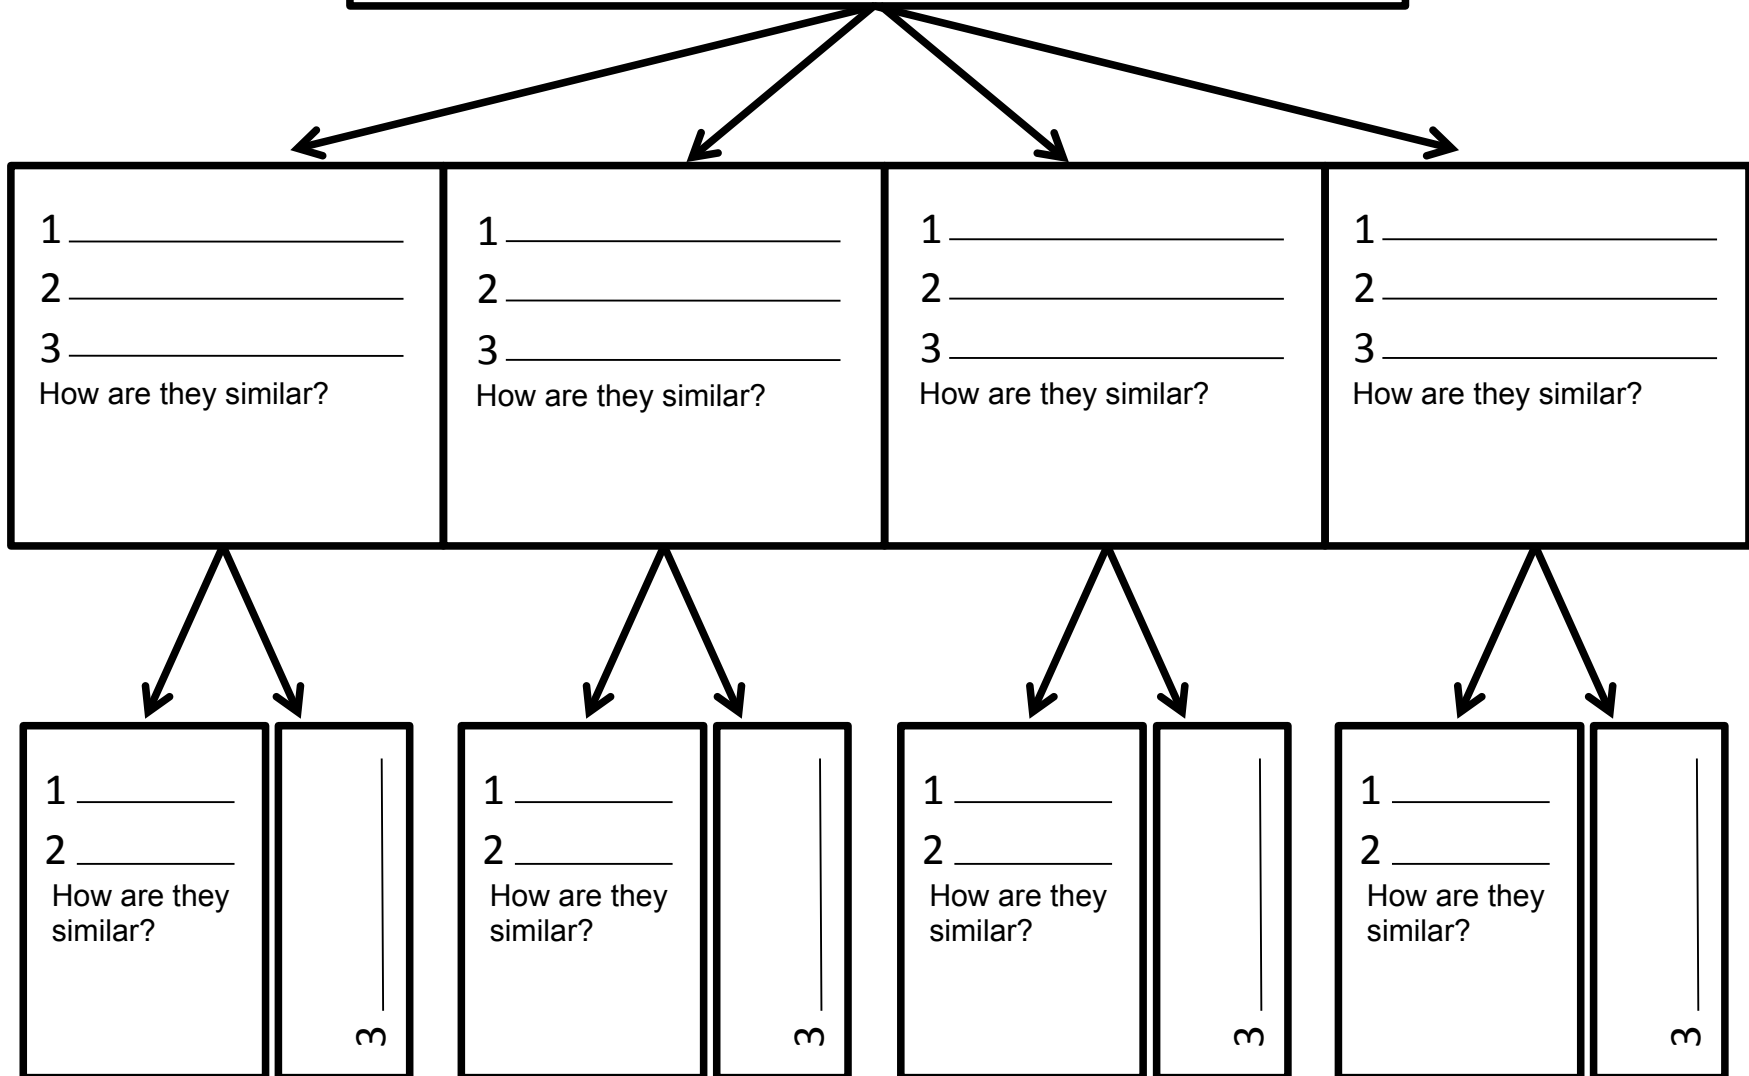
1
2
3
How are they similar?

1
2
3
How are they similar?

1
2
3
How are they similar?

1
2
3
How are they similar?

1
2
How are they similar?

3

1
2
How are they similar?

3

1
2
How are they similar?

3

1
2
How are they similar?

3